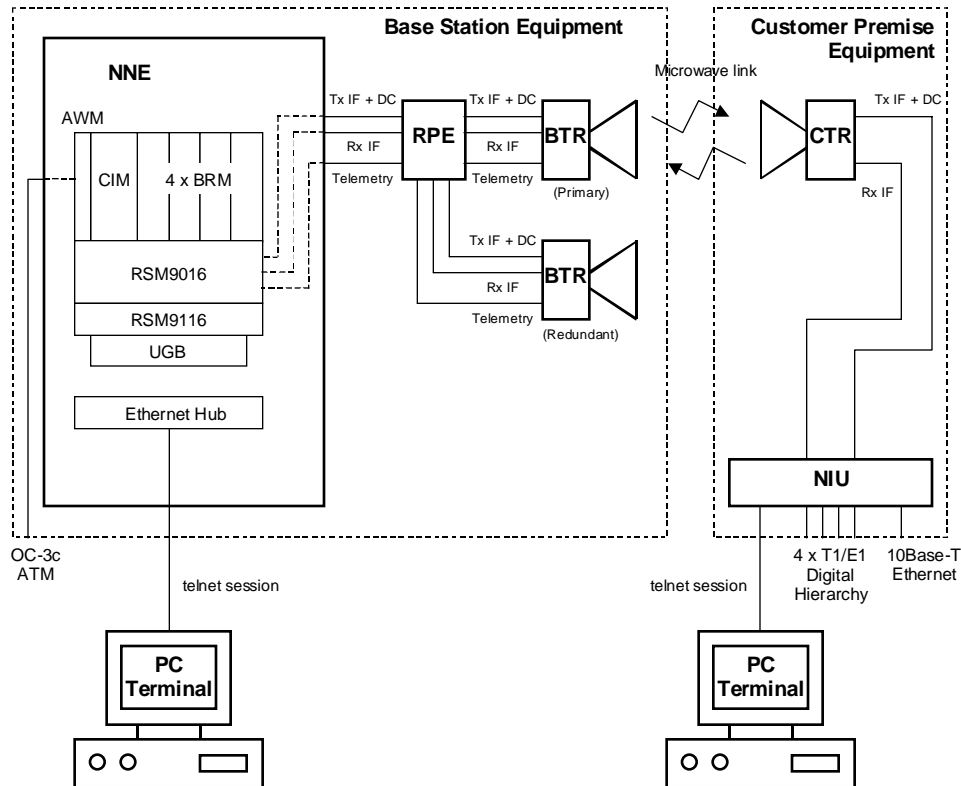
Base Station Equipment

Customer Premise Equipment

NNE

AWM

CIM

4 x BRM

RSM9016

RSM9116

UGB

Ethernet Hub

Tx IF + DC

Rx IF

Telemetry

RPE

Tx IF + DC

Rx IF

Telemetry

BTR

(Primary)

Tx IF + DC

Rx IF

Telemetry

BTR

(Redundant)

Microwave link

CTR

Tx IF + DC

Rx IF

NIU

OC-3c ATM

telnet session

PC Terminal

telnet session

4 x T1/E1 Digital Hierarchy

10Base-T Ethernet

PC Terminal